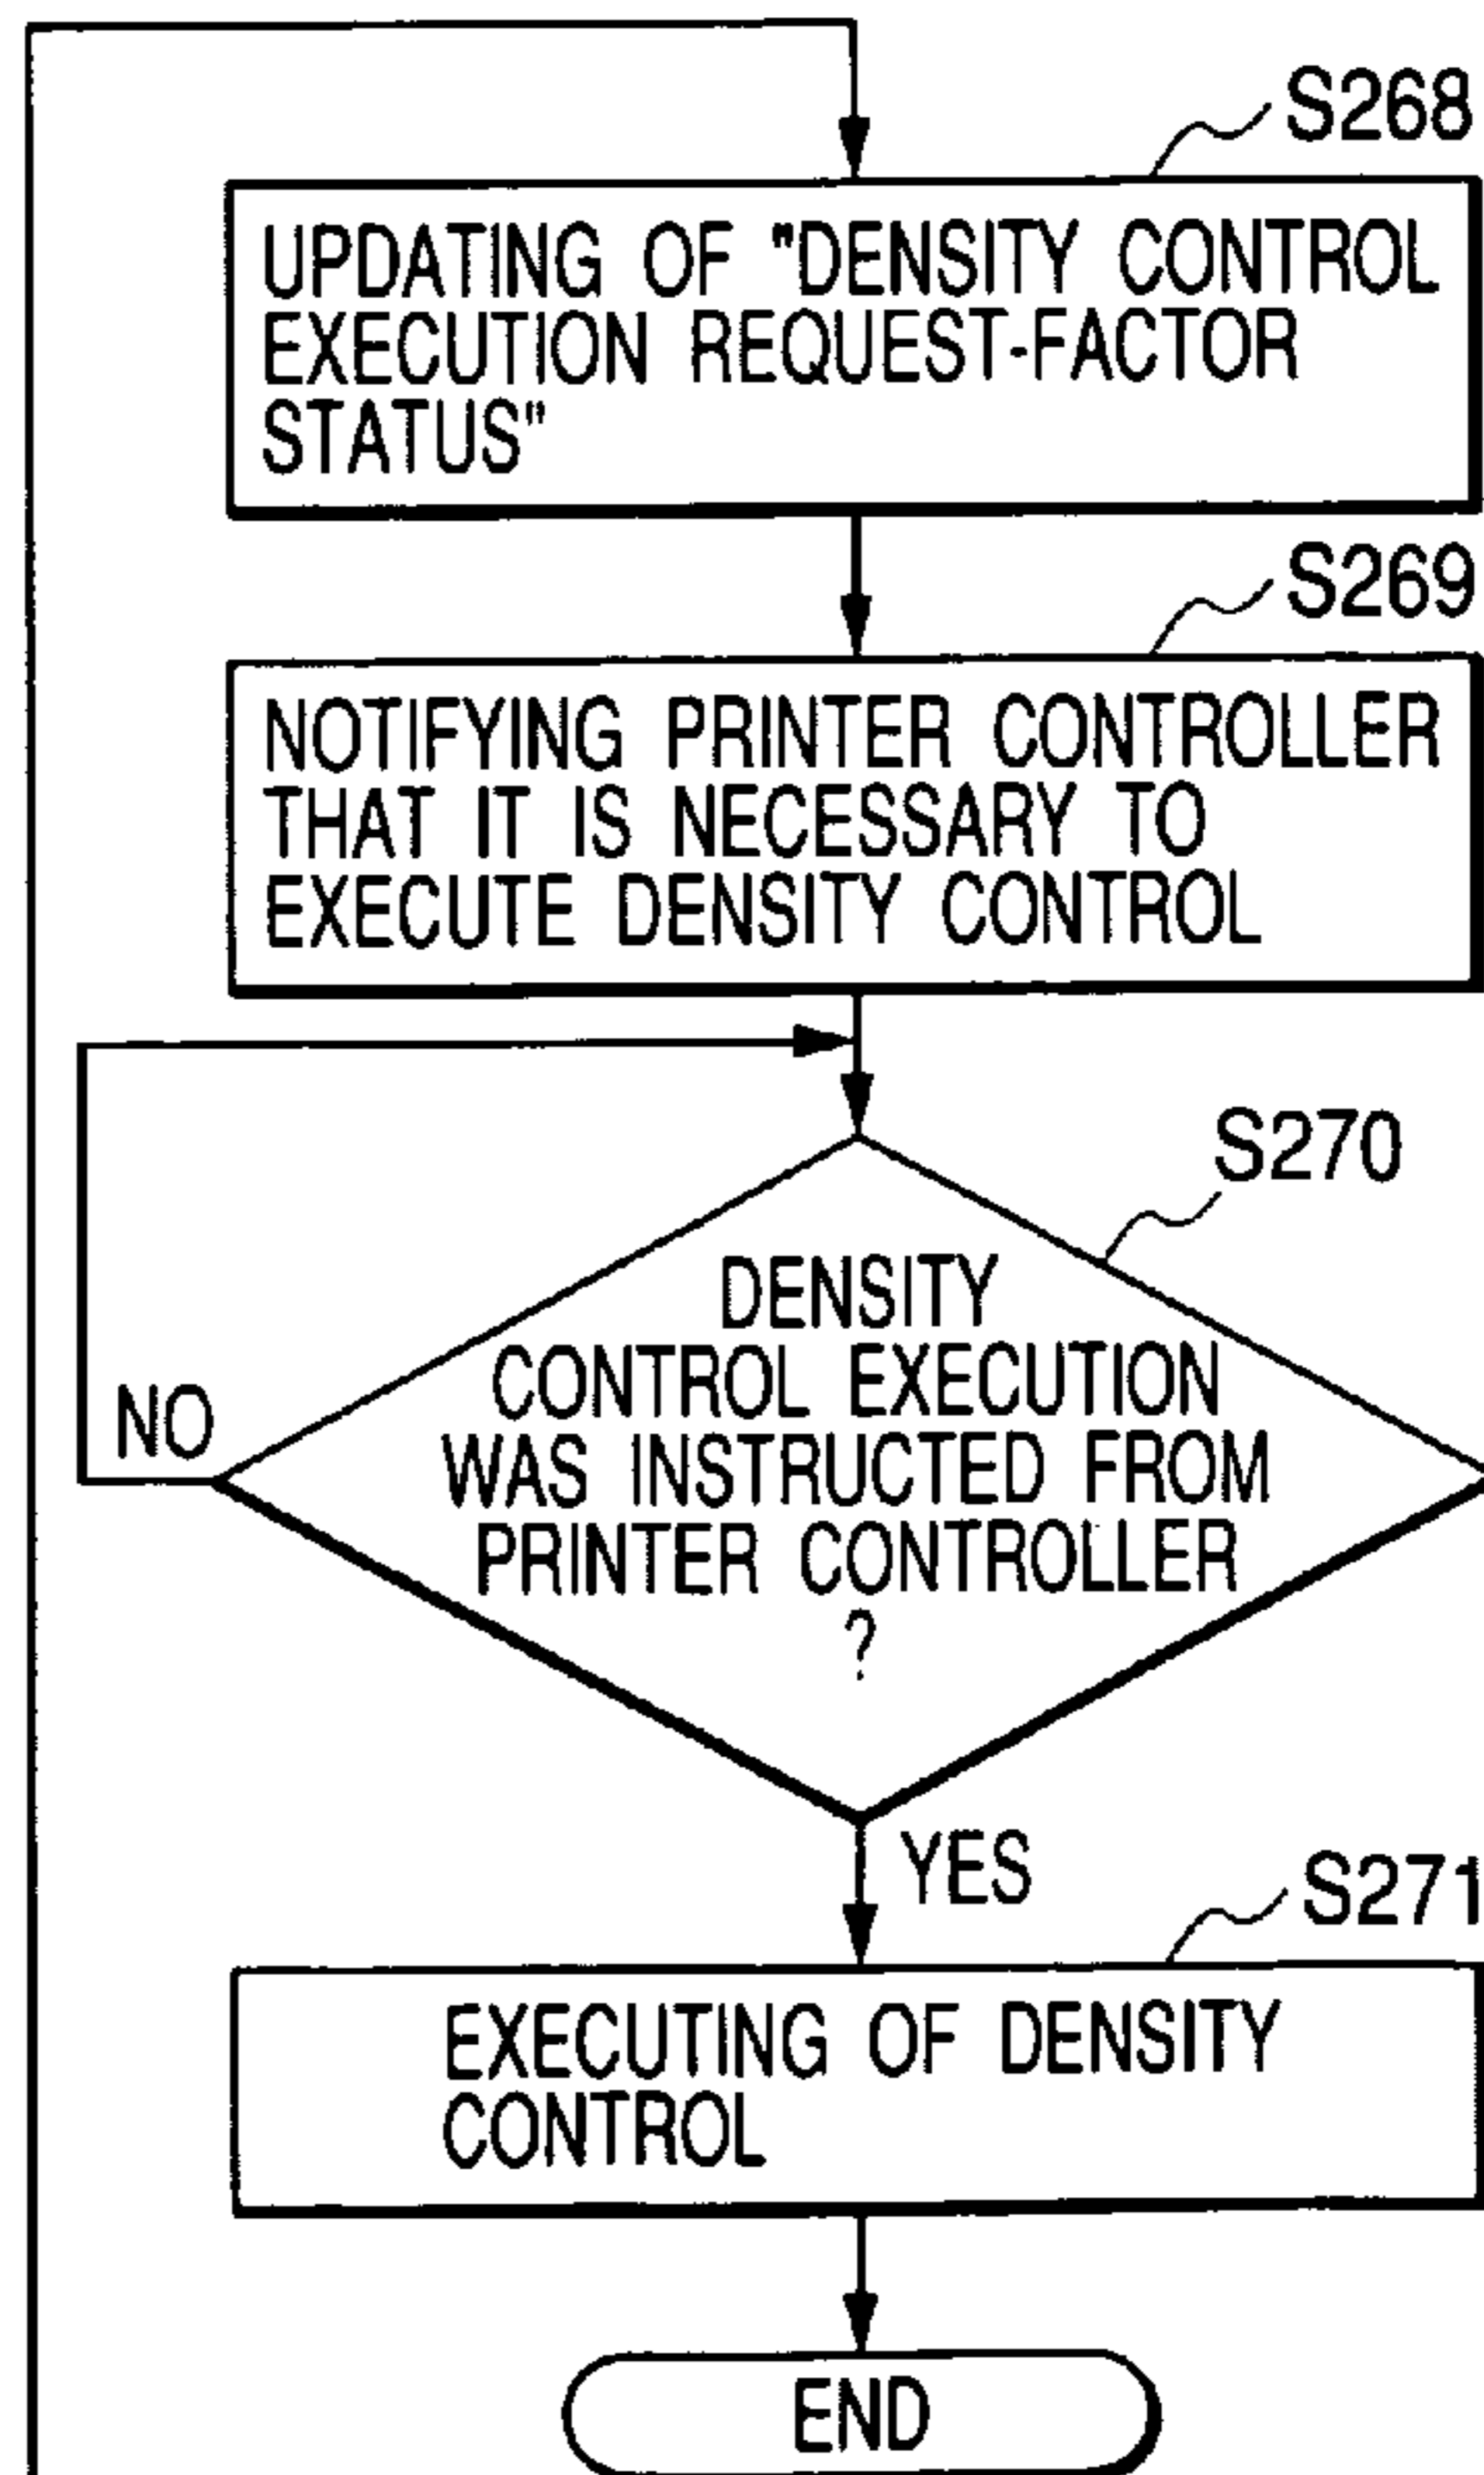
S268
UPDATING OF "DENSITY CONTROL EXECUTION REQUEST-FACTOR STATUS"

S269
NOTIFYING PRINTER CONTROLLER THAT IT IS NECESSARY TO EXECUTE DENSITY CONTROL

S270
DENSITY CONTROL EXECUTION WAS INSTRUCTED FROM PRINTER CONTROLLER ?

NO

YES

S271
EXECUTING OF DENSITY CONTROL

END